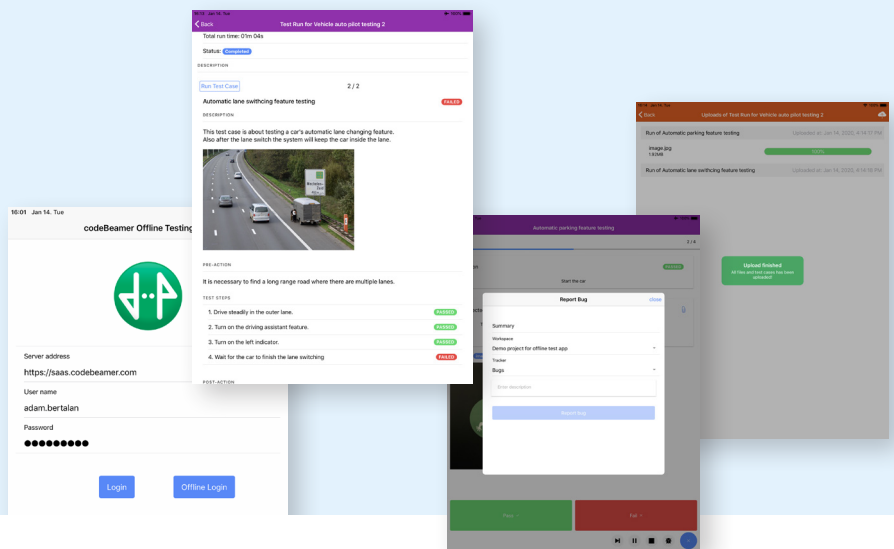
16:01 Jan 14. Tue

codeBeamer Offline Testing

Server address
https://saas.codebeamer.com

User name
adam.bertalan

Password
●●●●●●●●●●

Login

Offline Login

Back

Test Run for Vehicle auto pilot testing 2

Total run time: 01m 04s

Status: Completed

DESCRIPTION

Run Test Case

2 / 2

Automatic lane swithcing feature testing

FAILED

DESCRIPTION

This test case is about testing a car's automatic lane changing feature.
Also after the lane switch the system will keep the car inside the lane.

PRE-ACTION

It is necessary to find a long range road where there are multiple lanes.

TEST STEPS

1. Drive steadily in the outer lane.

PASSED

2. Turn on the driving assistant feature.

PASSED

3. Turn on the left indicator.

PASSED

4. Wait for the car to finish the lane switching

FAILED

POST-ACTION

Automatic parking feature testing

2 / 4

Start the car

Report Bug

close

Summary

Workspace
Demo project for offline test app

Tracker
Bugs

Enter description

Report bug

Pass

Fail

Back

Uploads of Test Run for Vehicle auto pilot testing 2

Run of Automatic parking feature testing

Uploaded at: Jan 14, 2020, 4:14:17 PM

image.jpg
1.90MB

100%

Run of Automatic lane swithcing feature testing

Uploaded at: Jan 14, 2020, 4:14:18 PM

Upload finished
All files and test cases have been uploaded!